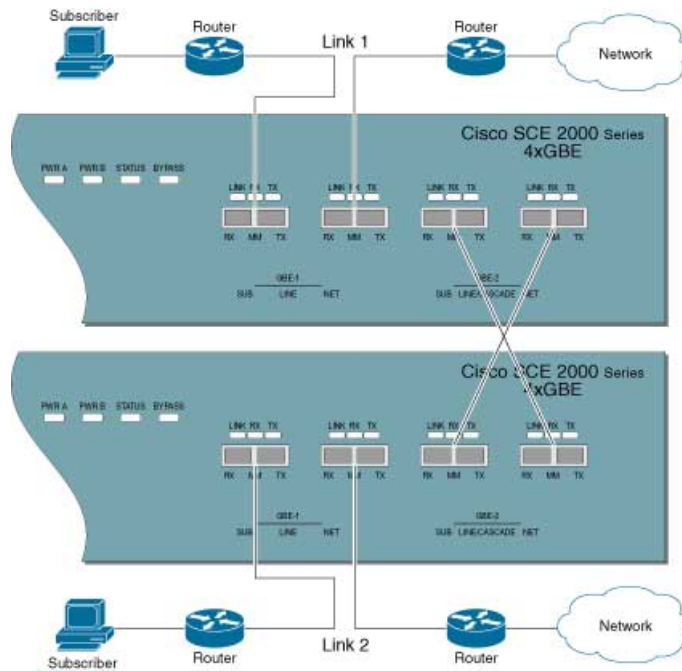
Subscriber
Router
Link 1
Router
Network

Cisco SCE 2000 Series
4xGBE

PWR A PWR B STATUS BYPASS

LINK RX TX
RX MM TX
LINK RX TX
RX MM TX
LINK RX TX
RX MM TX
LINK RX TX
RX MM TX

GBE-1
SUB LINE NET
GBE-2
SUB LINE/CASCADE NET

Cisco SCE 2000 Series
4xGBE

PWR A PWR B STATUS BYPASS

LINK RX TX
RX MM TX
LINK RX TX
RX MM TX
LINK RX TX
RX MM TX
LINK RX TX
RX MM TX

GBE-1
SUB LINE NET
GBE-2
SUB LINE/CASCADE NET

Subscriber
Router
Link 2
Router
Network